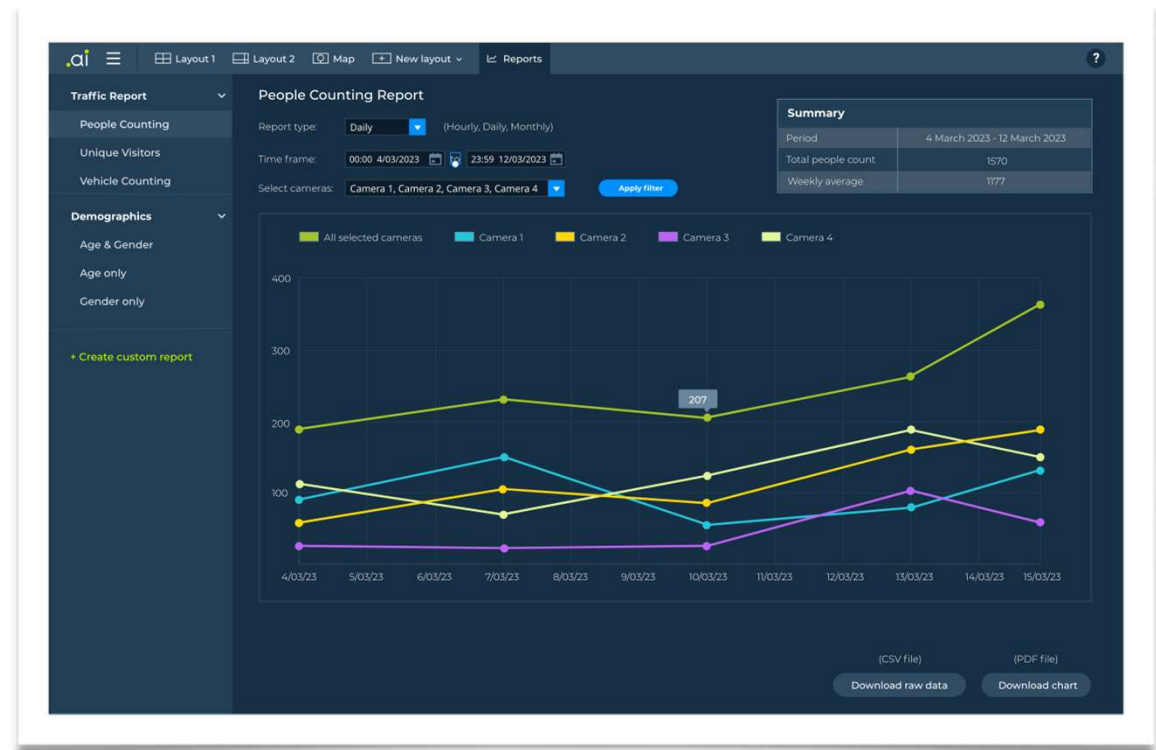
.ai Layout 1 Layout 2 Map New layout Reports ?

Traffic Report
People Counting
Unique Visitors
Vehicle Counting

Demographics
Age & Gender
Age only
Gender only

+ Create custom report

People Counting Report

Report type: Daily (Hourly, Daily, Monthly)

Time frame: 00:00 4/03/2023 23:59 12/03/2023

Select cameras: Camera 1, Camera 2, Camera 3, Camera 4 Apply filter

| Summary | |
|---|---|
| Period | 4 March 2023 - 12 March 2023 |
| Total people count | 1570 |
| Weekly average | 1177 |

All selected cameras Camera 1 Camera 2 Camera 3 Camera 4

400
300
200
100

207

4/03/23 5/03/23 6/03/23 7/03/23 8/03/23 9/03/23 10/03/23 11/03/23 12/03/23 13/03/23 14/03/23 15/03/23

(CSV file) (PDF file)
Download raw data Download chart